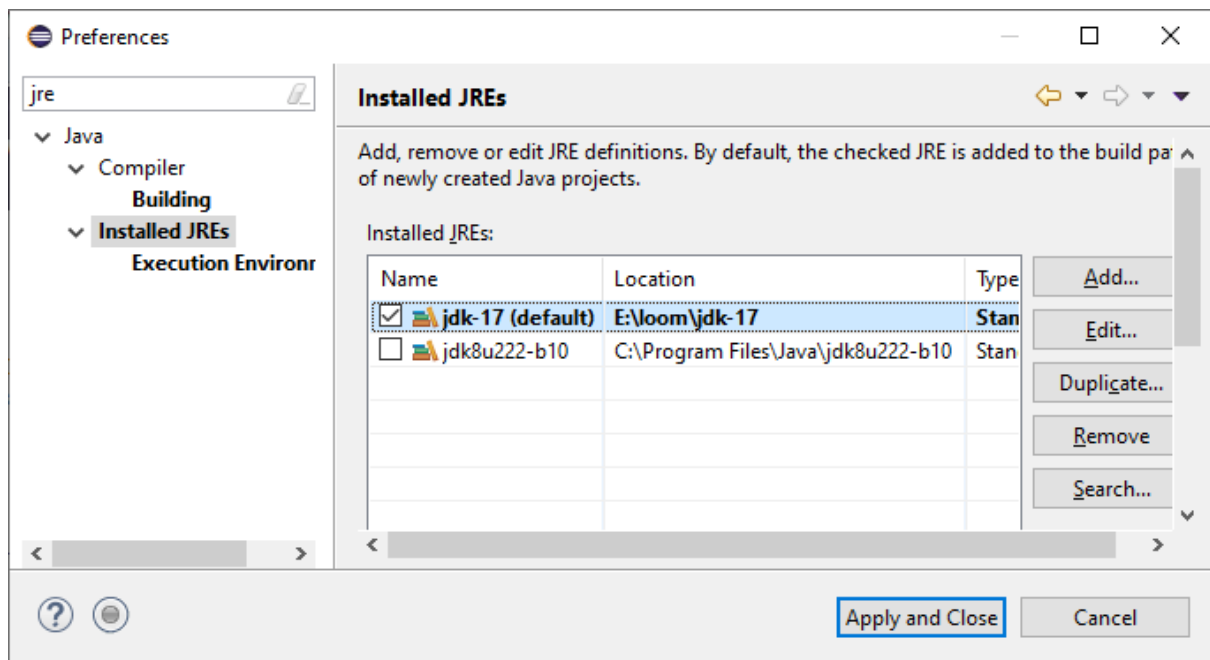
Preferences

jre

Java
Compiler
Building
Installed JREs
Execution Environr

Installed JREs

Add, remove or edit JRE definitions. By default, the checked JRE is added to the build pa of newly created Java projects.

Installed JREs:

| Name | Location | Type |
|---|---|---|
| jdk-17 (default) | E:\loom\jdk-17 | Stan |
| jdk8u222-b10 | C:\Program Files\Java\jdk8u222-b10 | Stan |

Add...
Edit...
Duplicate...
Remove
Search...

Apply and Close
Cancel